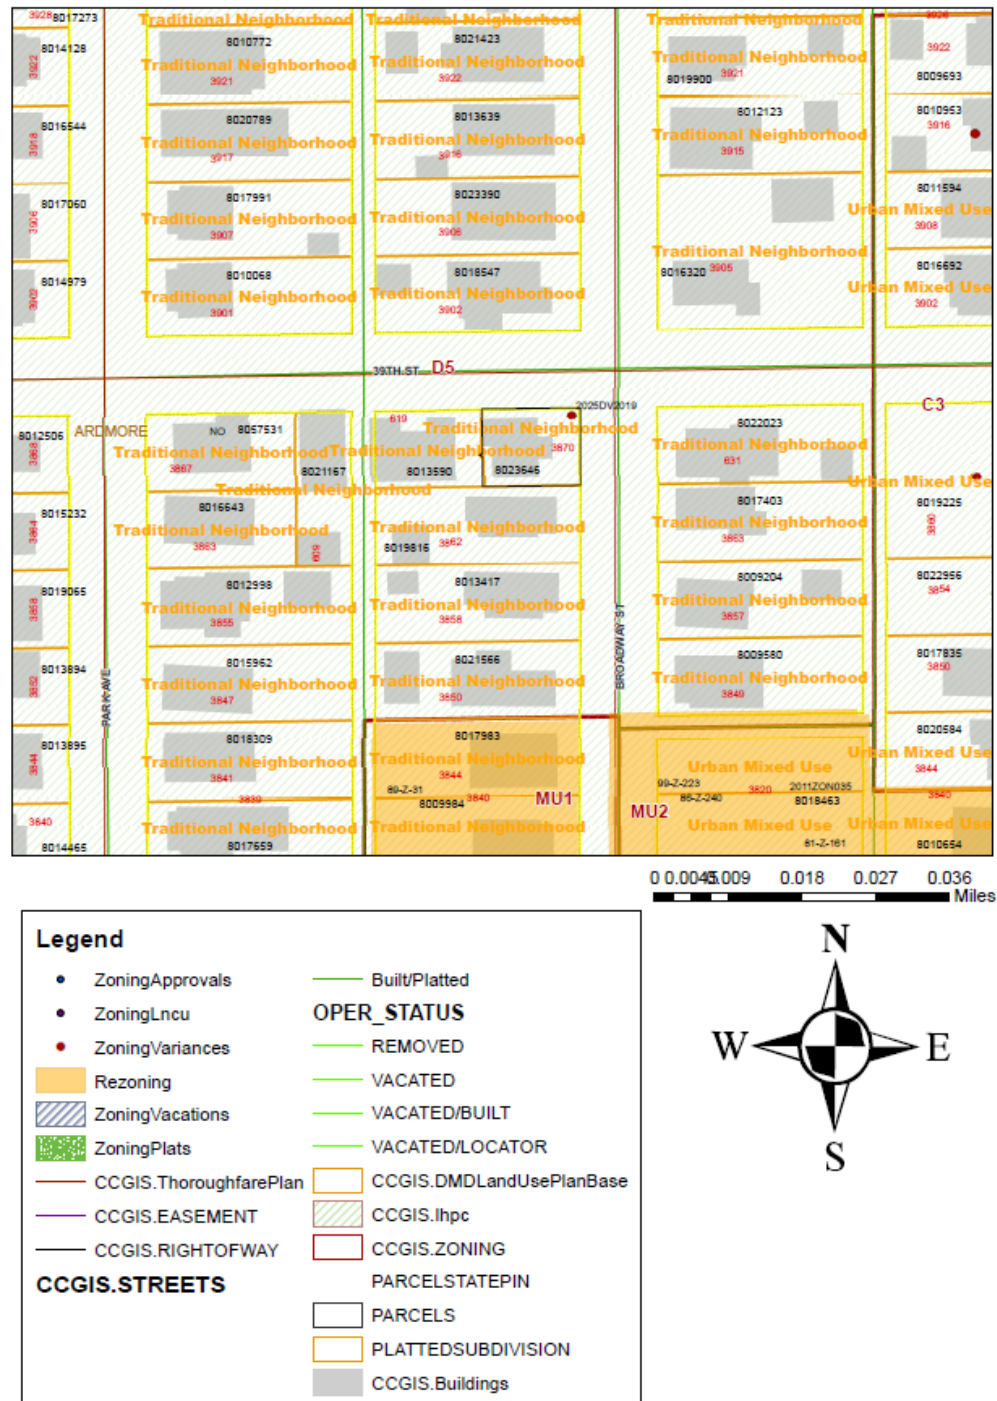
3928 8017273
Traditional Neighborhood
Traditional Neighborhood
Traditional Neighborhood
3926
8014128
8010772
8021423
Traditional Neighborhood
3922
Traditional Neighborhood
3921
Traditional Neighborhood
3922
8019900
3921
8009693
3922
8016544
8020789
8013639
8012123
8010953
3916
3918
Traditional Neighborhood
3917
Traditional Neighborhood
3916
Traditional Neighborhood
3915
8011594
8017060
8017991
8023390
Urban Mixed Use
3908
3906
Traditional Neighborhood
3907
Traditional Neighborhood
3908
Traditional Neighborhood
8016692
8014979
8010068
8018547
8016320
3905
Urban Mixed Use
3902
3902
Traditional Neighborhood
3901
Traditional Neighborhood
3902
39TH ST
D5
C3
2025DV2019
610
Traditional Neighborhood
8022023
8012506
ARDMORE
NO
8057531
3870
Traditional Neighborhood
3868
Traditional Neighborhood
3867
Traditional Neighborhood
8021167
8013590
8023646
631
Urban Mixed Use
Traditional Neighborhood
8017403
8019225
8015232
8016643
Traditional Neighborhood
3862
Traditional Neighborhood
3863
3864
Traditional Neighborhood
3863
609
8019816
3860
8019065
8012998
8013417
8009204
8022956
3858
Traditional Neighborhood
3855
Traditional Neighborhood
3858
Traditional Neighborhood
3857
3854
8013894
8015962
8021566
8009580
8017835
BROADWAY ST
3850
PARK AVE
3852
Traditional Neighborhood
3847
Traditional Neighborhood
3850
Traditional Neighborhood
3840
8020584
8013895
8018309
8017983
3844
Traditional Neighborhood
3841
Traditional Neighborhood
3844
Urban Mixed Use
Urban Mixed Use
3844
99-Z-223
3820
2011ZON035
89-Z-31
3839
8009984
3840
MU1
86-Z-240
8018463
3840
3840
MU2
Traditional Neighborhood
Traditional Neighborhood
Urban Mixed Use
Urban Mixed Use
8014465
8017659
61-Z-161
8010654
0 0.0045 0.009 0.018 0.027 0.036
Miles
Legend
ZoningApprovals
ZoningLncu
ZoningVariances
Rezoning
ZoningVacations
ZoningPlats
CCGIS.ThoroughfarePlan
CCGIS.EASEMENT
CCGIS.RIGHTOFWAY
CCGIS.STREETS
Built/Platted
OPER_STATUS
REMOVED
VACATED
VACATED/BUILT
VACATED/LOCATOR
CCGIS.DMDLandUsePlanBase
CCGIS.lhpc
CCGIS.ZONING
PARCELSTATEPIN
PARCELS
PLATTEDSUBDIVISION
CCGIS.Buildings
N
W
E
S